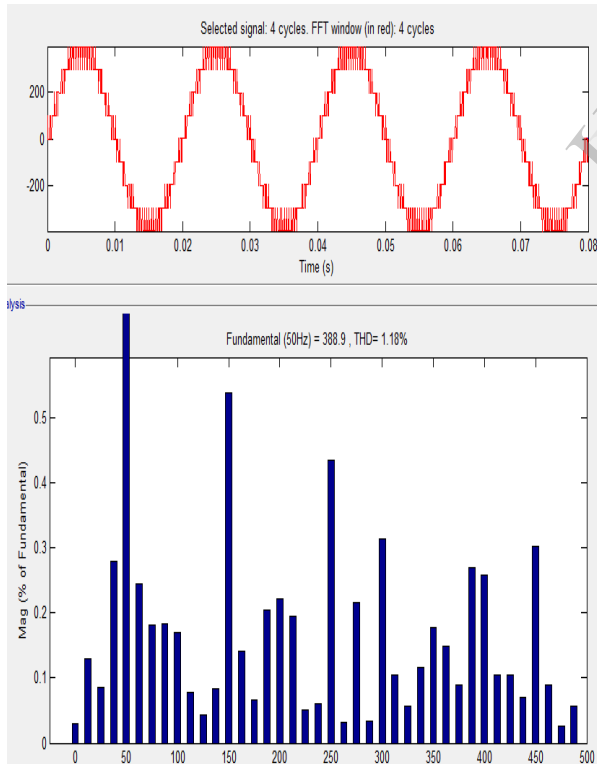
Selected signal: 4 cycles. FFT window (in red): 4 cycles

200
0
-200

0 0.01 0.02 0.03 0.04 0.05 0.06 0.07 0.08
Time (s)

alysis

Fundamental (50Hz) = 388.9 , THD= 1.18%

Mag (% of Fundamental)

0.5
0.4
0.3
0.2
0.1
0

0 50 100 150 200 250 300 350 400 450 500